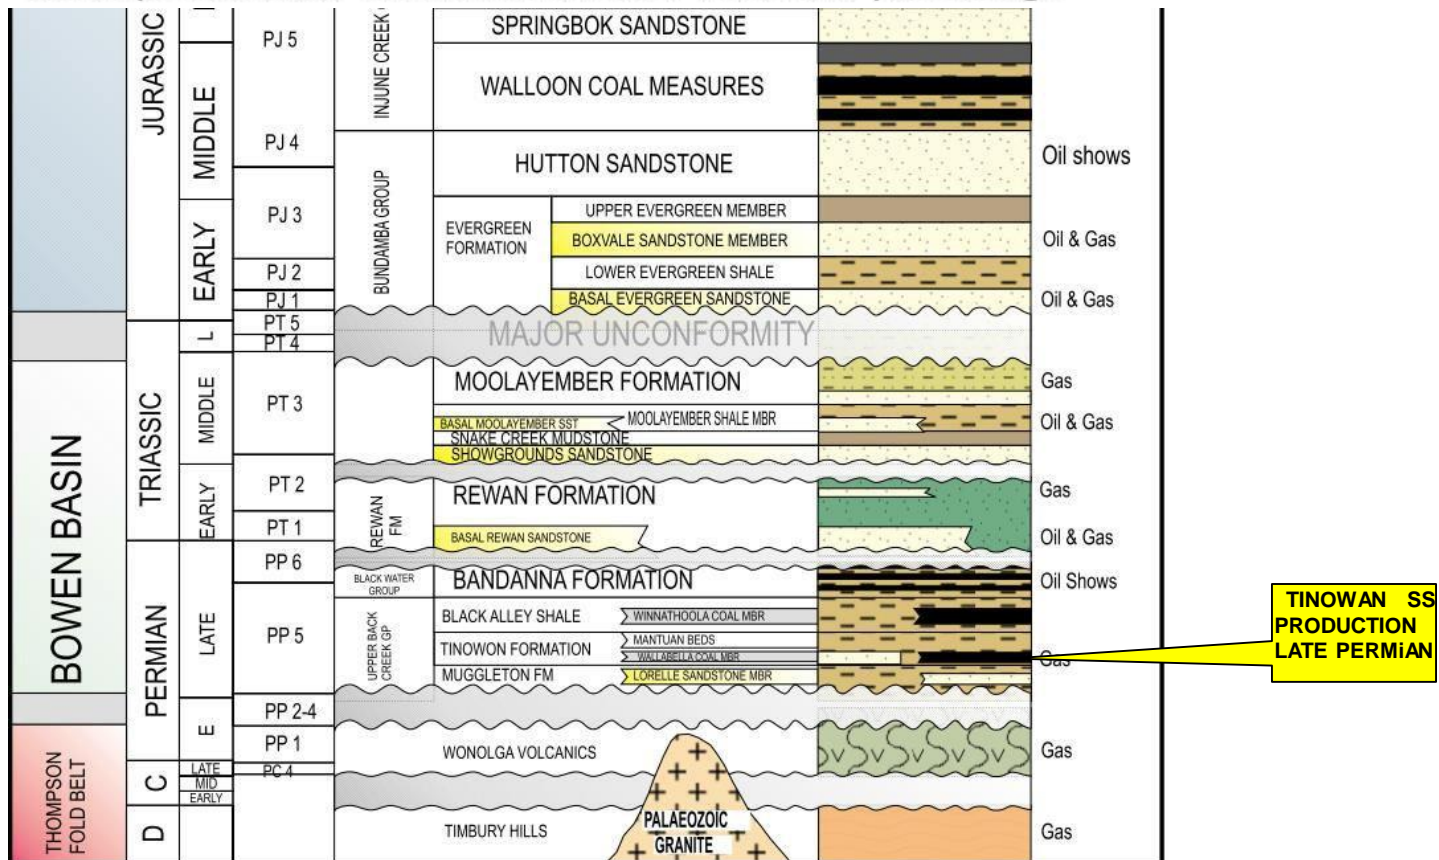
| | | | | | | | |
|---|---|---|---|---|---|---|---|
| BOWEN BASIN | JURASSIC | MIDDLE | PJ 5 | INJUNE CREEK | SPRINGBOK SANDSTONE | | |
| | | | | | WALLOON COAL MEASURES | | |
| | | | PJ 4 | BUNDAMBA GROUP | HUTTON SANDSTONE | | Oil shows |
| | | EARLY | PJ 3 | | EVERGREEN FORMATION | UPPER EVERGREEN MEMBER | |
| | | | | | | BOXVALE SANDSTONE MEMBER | Oil & Gas |
| | | | PJ 2 | | | LOWER EVERGREEN SHALE | |
| | | | PJ 1 | | | BASAL EVERGREEN SANDSTONE | Oil & Gas |
| | TRIASSIC | L | PT 5 | | MAJOR UNCONFORMITY | | |
| | | | PT 4 | | | | |
| | | MIDDLE | PT 3 | | MOOLAYEMBER FORMATION | | Gas |
| | | | | | BASAL MOOLAYEMBER SST | MOOLAYEMBER SHALE MBR | Oil & Gas |
| | | | | | SNAKE CREEK MUDSTONE | | |
| | | | | | SHOWGROUNDS SANDSTONE | | |
| | | EARLY | PT 2 | REWAN FM | REWAN FORMATION | | Gas |
| | | | PT 1 | | BASAL REWAN SANDSTONE | | Oil & Gas |
| | PERMIAN | LATE | PP 6 | BLACK WATER GROUP | BANDANNA FORMATION | | Oil Shows |
| | | | PP 5 | UPPER BACK CREEK GP | BLACK ALLEY SHALE | WINNATHOOLA COAL MBR | |
| | | | | | TINOWON FORMATION | MANTUAN BEDS | |
| | | | | | | WALLABELLA COAL MBR | Gas |
| | | | | | MUGGLETON FM | LORELLE SANDSTONE MBR | |
| | | E | PP 2-4 | | | | |
| | | | PP 1 | | WONOLGA VOLCANICS | | Gas |
| THOMPSON FOLD BELT | C | LATE MID EARLY | PC 4 | | | | |
| | D | | | | TIMBURY HILLS | PALAEOZOIC GRANITE | Gas |

TINOWAN SS PRODUCTION LATE PERMiAN